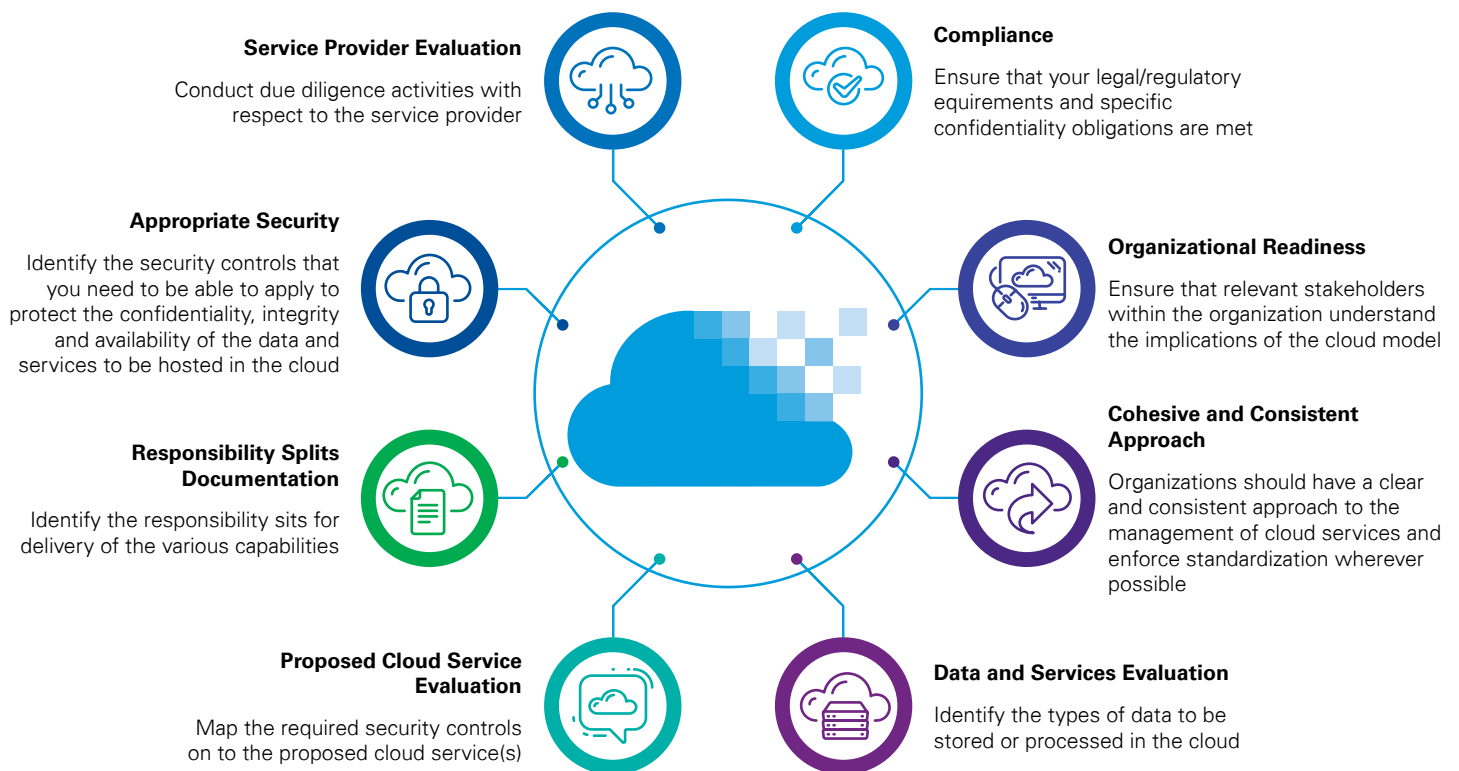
**Service Provider Evaluation**

Conduct due diligence activities with respect to the service provider

**Compliance**

Ensure that your legal/regulatory equirements and specific confidentiality obligations are met

**Appropriate Security**

Identify the security controls that you need to be able to apply to protect the confidentiality, integrity and availability of the data and services to be hosted in the cloud

**Organizational Readiness**

Ensure that relevant stakeholders within the organization understand the implications of the cloud model

**Cohesive and Consistent Approach**

Organizations should have a clear and consistent approach to the management of cloud services and enforce standardization wherever possible

**Responsibility Splits Documentation**

Identify the responsibility sits for delivery of the various capabilities

**Proposed Cloud Service Evaluation**

Map the required security controls on to the proposed cloud service(s)

**Data and Services Evaluation**

Identify the types of data to be stored or processed in the cloud